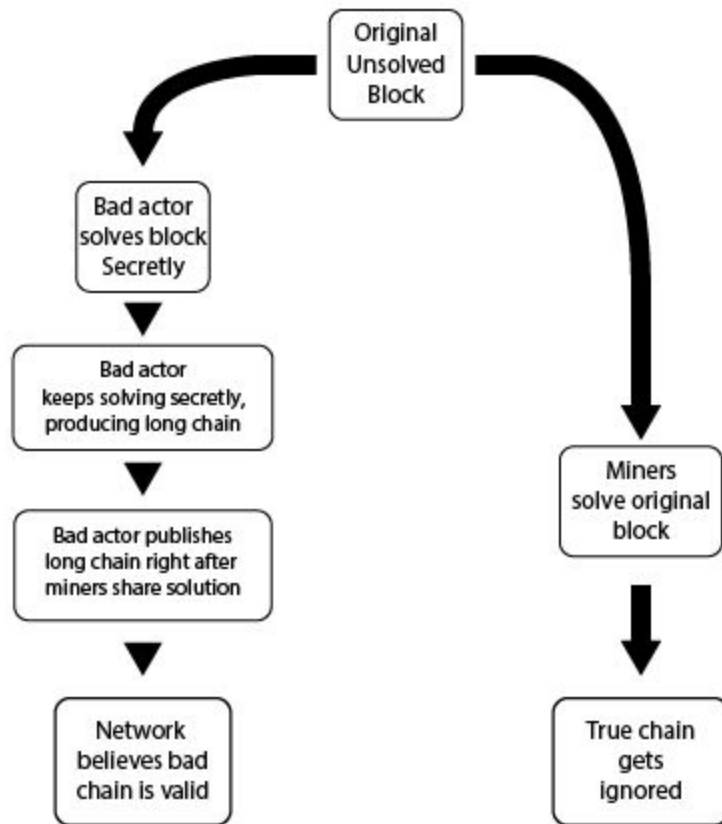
Original Unsolved Block

Bad actor solves block Secretly

Bad actor keeps solving secretly, producing long chain

Bad actor publishes long chain right after miners share solution

Network believes bad chain is valid

Miners solve original block

True chain gets ignored